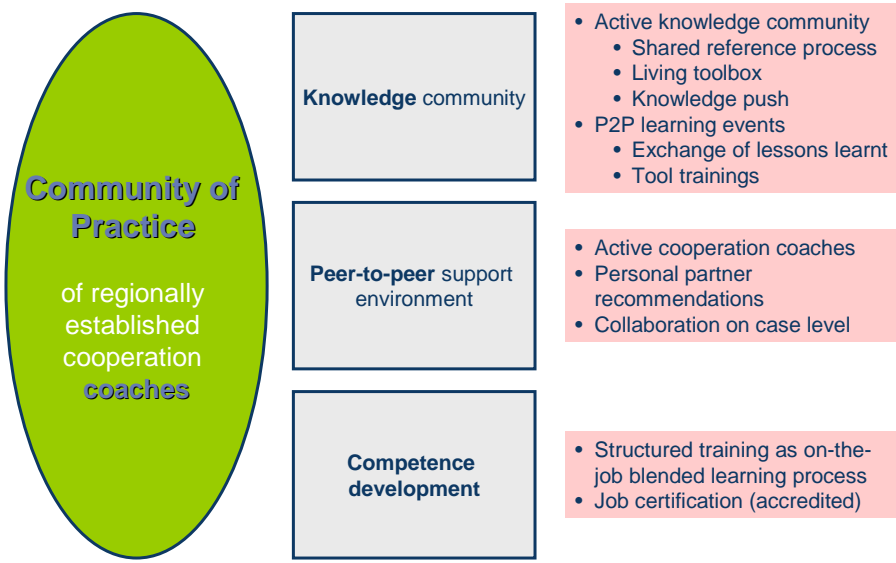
Community of Practice

of regionally established cooperation coaches

Knowledge community

- Active knowledge community
  - Shared reference process
  - Living toolbox
  - Knowledge push
- P2P learning events
  - Exchange of lessons learnt
  - Tool trainings

Peer-to-peer support environment

- Active cooperation coaches
- Personal partner recommendations
- Collaboration on case level

Competence development

- Structured training as on-the-job blended learning process
- Job certification (accredited)